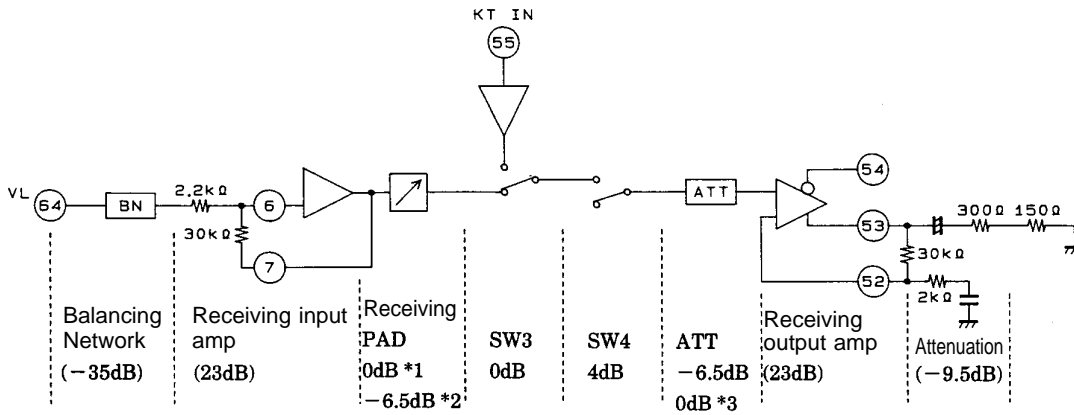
KT IN

55

VL 64

BN

2.2kΩ

6

30kΩ

7

ATT

54

53

52

300Ω 150Ω

30kΩ

2kΩ

Balancing Network (−35dB)

Receiving input amp (23dB)

Receiving PAD 0dB *1 −6.5dB *2

SW3 0dB

SW4 4dB

ATT −6.5dB 0dB *3

Receiving output amp (23dB)

Attenuation (−9.5dB)